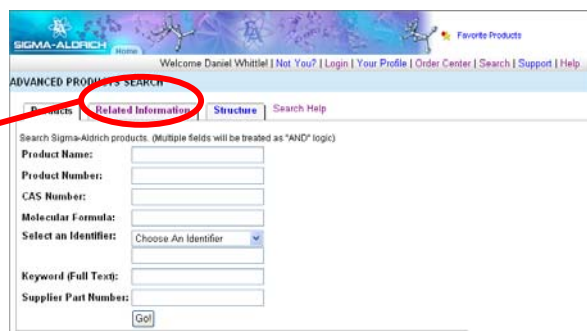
SIGMA-ALDRICH

Home

Favorite Products

Welcome Daniel Whittle! | Not You? | Login | Your Profile | Order Center | Search | Support | Help

ADVANCED PRODUC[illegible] SEARCH

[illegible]ucts | Related Information | Structure | Search Help

Search Sigma-Aldrich products. (Multiple fields will be treated as "AND" logic)

Product Name:

Product Number:

CAS Number:

Molecular Formula:

Select an Identifier: Choose An Identifier

Keyword (Full Text):

Supplier Part Number:

Go!